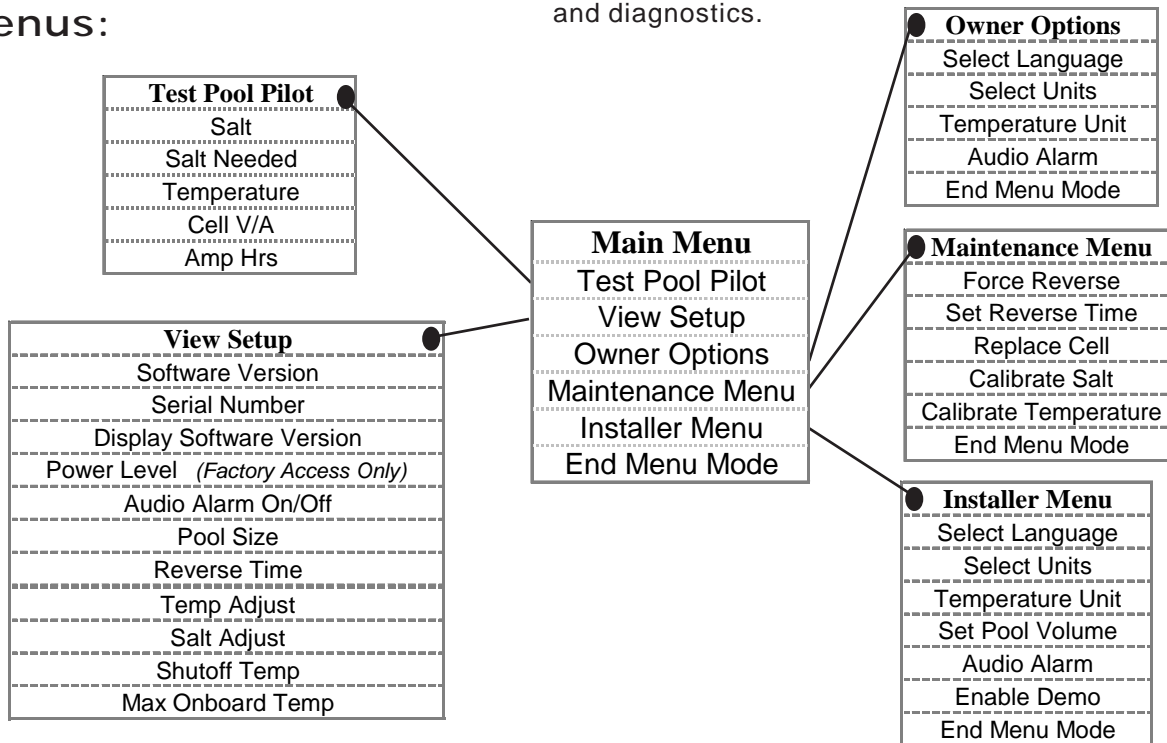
enus:

and diagnostics.

Test Pool Pilot
Salt
Salt Needed
Temperature
Cell V/A
Amp Hrs

View Setup
Software Version
Serial Number
Display Software Version
Power Level *(Factory Access Only)*
Audio Alarm On/Off
Pool Size
Reverse Time
Temp Adjust
Salt Adjust
Shutoff Temp
Max Onboard Temp

Main Menu
Test Pool Pilot
View Setup
Owner Options
Maintenance Menu
Installer Menu
End Menu Mode

Owner Options
Select Language
Select Units
Temperature Unit
Audio Alarm
End Menu Mode

Maintenance Menu
Force Reverse
Set Reverse Time
Replace Cell
Calibrate Salt
Calibrate Temperature
End Menu Mode

Installer Menu
Select Language
Select Units
Temperature Unit
Set Pool Volume
Audio Alarm
Enable Demo
End Menu Mode